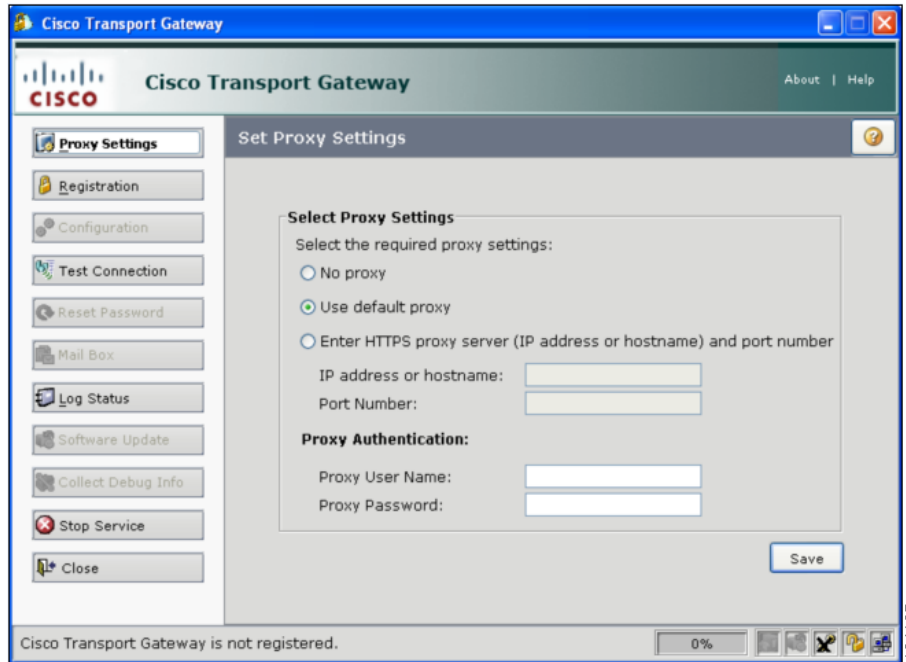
Cisco Transport Gateway

CISCO Cisco Transport Gateway

About | Help

Proxy Settings
Registration
Configuration
Test Connection
Reset Password
Mail Box
Log Status
Software Update
Collect Debug Info
Stop Service
Close

Set Proxy Settings

Select Proxy Settings

Select the required proxy settings:

No proxy

Use default proxy

Enter HTTPS proxy server (IP address or hostname) and port number

IP address or hostname:

Port Number:

Proxy Authentication:

Proxy User Name:

Proxy Password:

Save

Cisco Transport Gateway is not registered.

0%